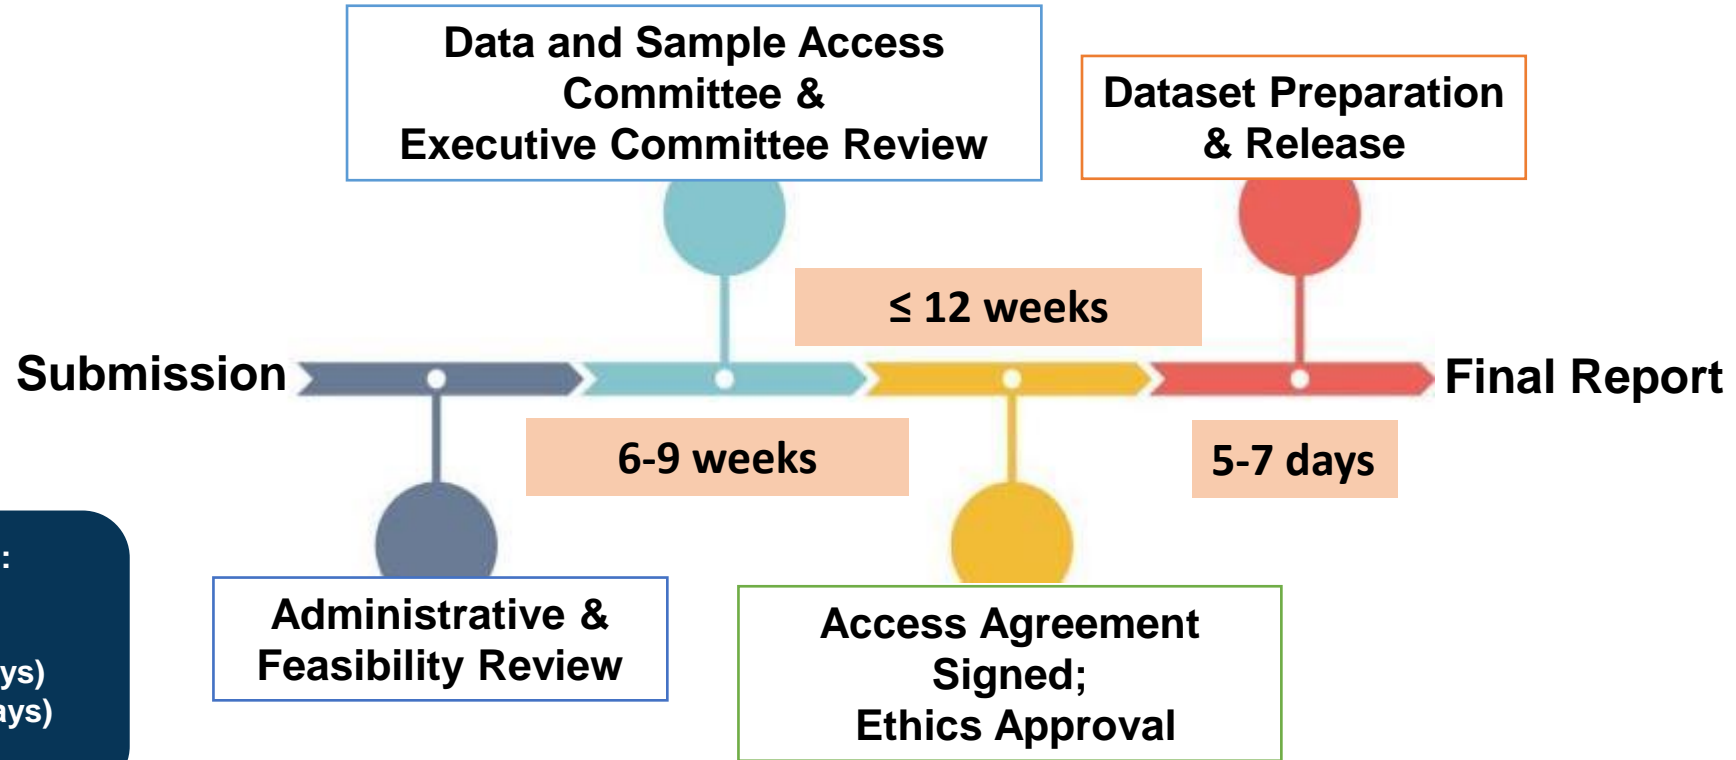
Data and Sample Access Committee & Executive Committee Review

Dataset Preparation & Release

≤ 12 weeks

Submission

Final Report

6-9 weeks

5-7 days

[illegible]:

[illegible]ys)
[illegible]ays)

Administrative & Feasibility Review

Access Agreement Signed; Ethics Approval